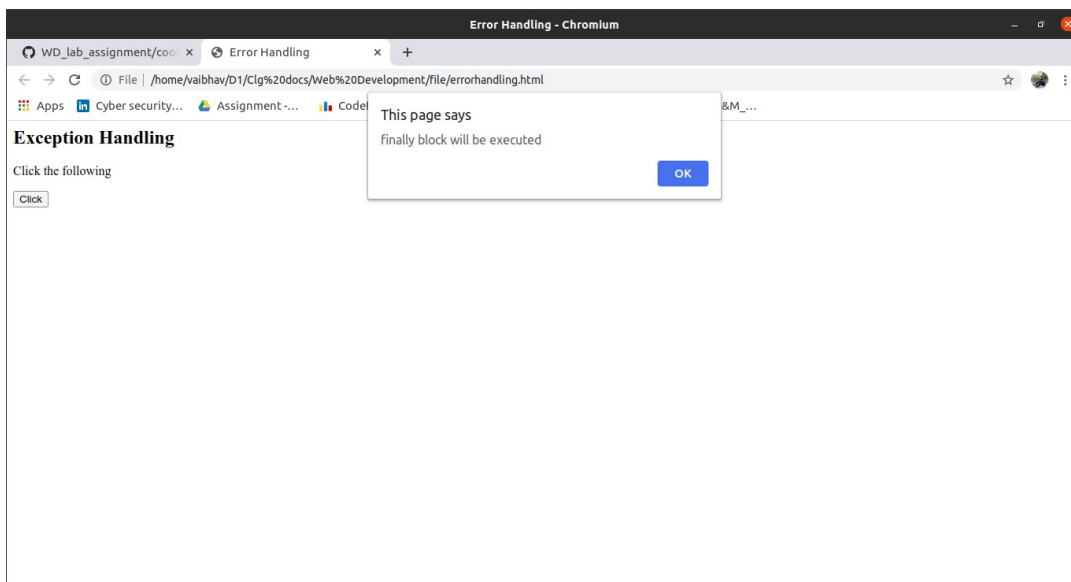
Error Handling - Chromium

WD_lab_assignment/cod ×
Error Handling ×
+

File | /home/vaibhav/D1/Clg%20docs/Web%20Development/file/errorhandling.html

Apps
Cyber security...
Assignment -...
Codel
&M_...

This page says
finally block will be executed
OK

Exception Handling

Click the following

Click